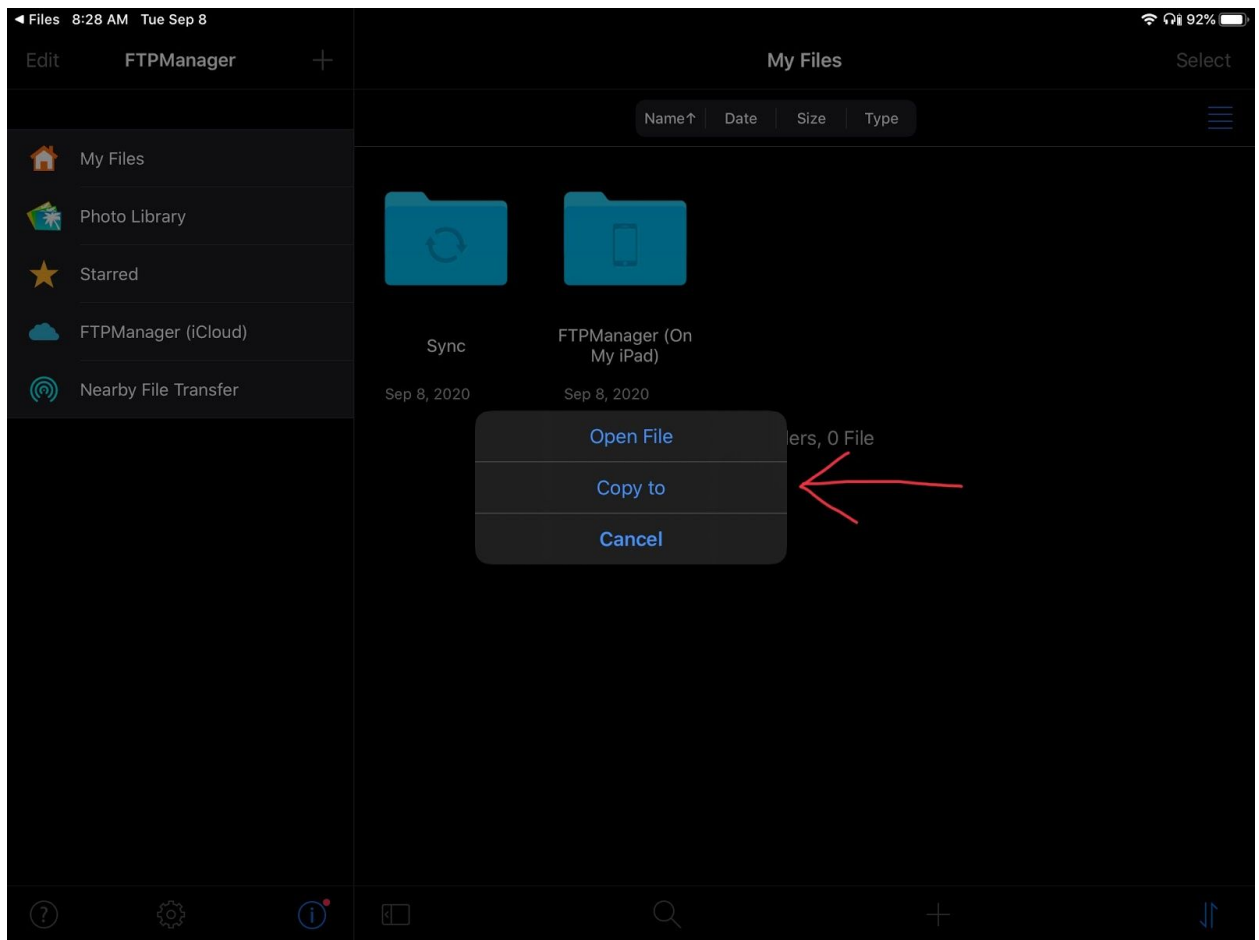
◀ Files 8:28 AM Tue Sep 8

92%

Edit FTPManager +

My Files

Select

Name↑ Date Size Type

My Files

Photo Library

Starred

FTPManager (iCloud)

Nearby File Transfer

Sync

Sep 8, 2020

FTPManager (On My iPad)

Sep 8, 2020

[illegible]lers, 0 File

Open File

Copy to

Cancel